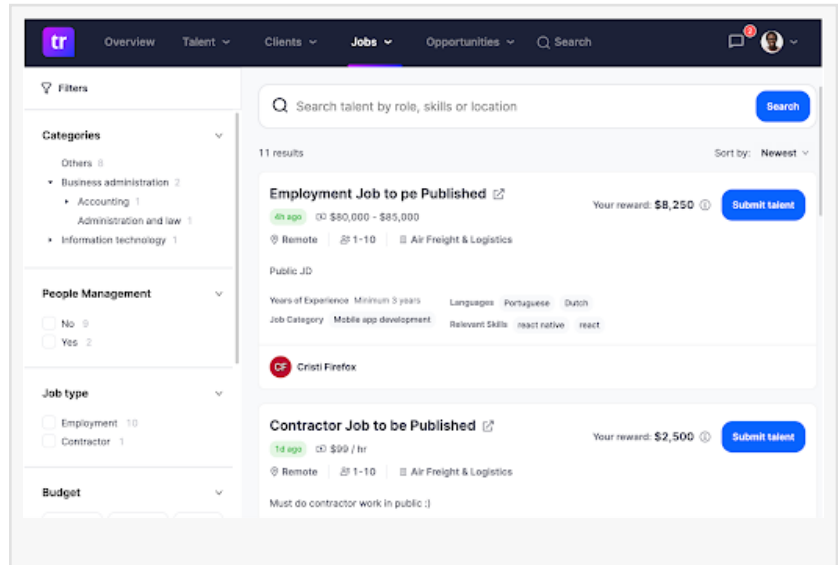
tr Overview Talent Clients Jobs Opportunities Search

2

Filters

Categories

Others 8
Business administration 2
Accounting 1
Administration and law 1
Information technology 1

People Management

No 9
Yes 2

Job type

Employment 10
Contractor 1

Budget

Search talent by role, skills or location

Search

11 results

Sort by: Newest

Employment Job to pe Published

4h ago $80,000 - $85,000

Remote 1-10 Air Freight & Logistics

Your reward: $8,250

Submit talent

Public JD

Years of Experience Minimum 3 years
Job Category Mobile app development
Languages Portuguese Dutch
Relevant Skills react native react

CF Cristi Firefox

Contractor Job to be Published

1d ago $99 / hr

Remote 1-10 Air Freight & Logistics

Your reward: $2,500

Submit talent

Must do contractor work in public :)